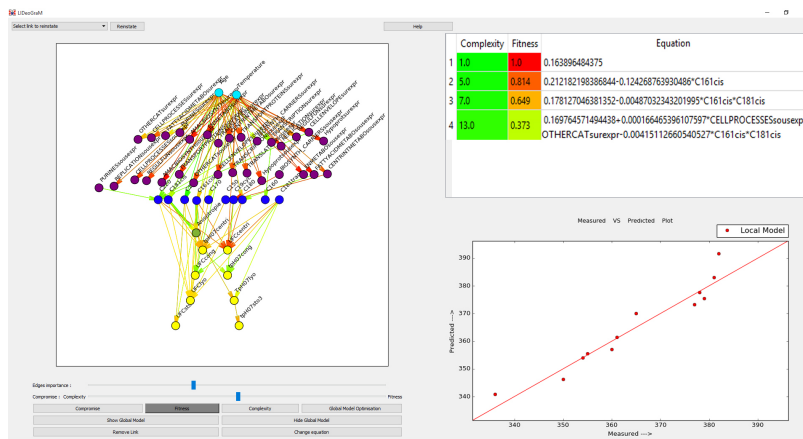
LIDeoGraM

Select link to reinstate
Reinstate
Help

| | Complexity | Fitness | Equation |
|---|---|---|---|
| 1 | 1.0 | 1.0 | 0.163896484375 |
| 2 | 5.0 | 0.814 | 0.212182198386844-0.124268763930486*C161cis |
| 3 | 7.0 | 0.649 | 0.178127046381352-0.00487032343201995*C161cis*C181cis |
| 4 | 13.0 | 0.373 | 0.169764571494438+0.000166465396107597*CELLPROCESSESsousexpr OTHERCATsurexpr-0.00415112660540527*C161cis*C181cis |

pH
Temperature
PURINESsousexpr
REPLICATIONsousexpr
CELLPROCESSESsousexpr
OTHERCATsurexpr
C161cis
C181cis
C170
C190
C160
C16cyclo
Tpe07cong
Tpe07lyo
Tpe07sto3
UFCcong
UFClyo

Measured VS Predicted Plot
Local Model
Predicted --->
Measured --->
390
380
370
360
350
340
340
350
360
370
380
390

Edges importance :
Compromise : Complexity
Fitness
Compromise
Fitness
Complexity
Global Model Optimization
Show Global Model
Hide Global Model
Remove Link
Change equation